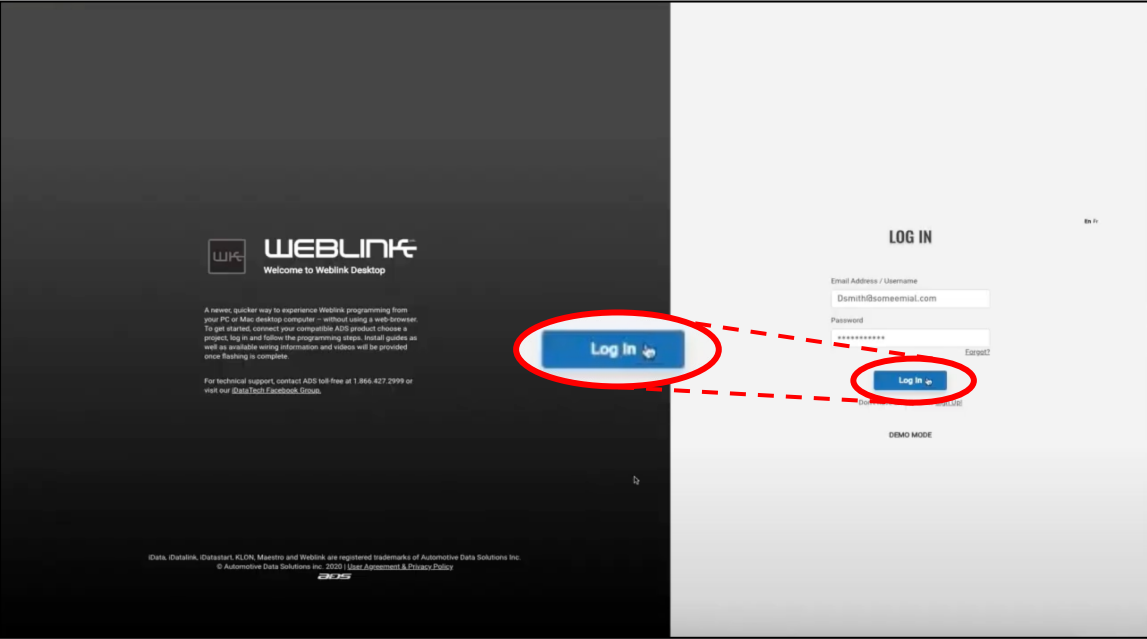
WEBLINK
Welcome to Weblink Desktop

A newer, quicker way to experience Weblink programming from your PC or Mac desktop computer – without using a web-browser. To get started, connect your compatible ADS product choose a project, log in and follow the programming steps. Install guides as well as available wiring information and videos will be provided once flashing is complete.

For technical support, contact ADS toll-free at 1.866.427.2999 or visit our iDataTech Facebook Group.

iData, iDatalink, iDatastart, KLON, Maestro and Weblink are registered trademarks of Automotive Data Solutions Inc.
© Automotive Data Solutions inc. 2020 | User Agreement & Privacy Policy
ADS

Log In

En Fr

LOG IN

Email Address / Username
Dsmith@someemial.com
Password
•••••••••••
Forgot?
Log In
Do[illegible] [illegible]up!

DEMO MODE